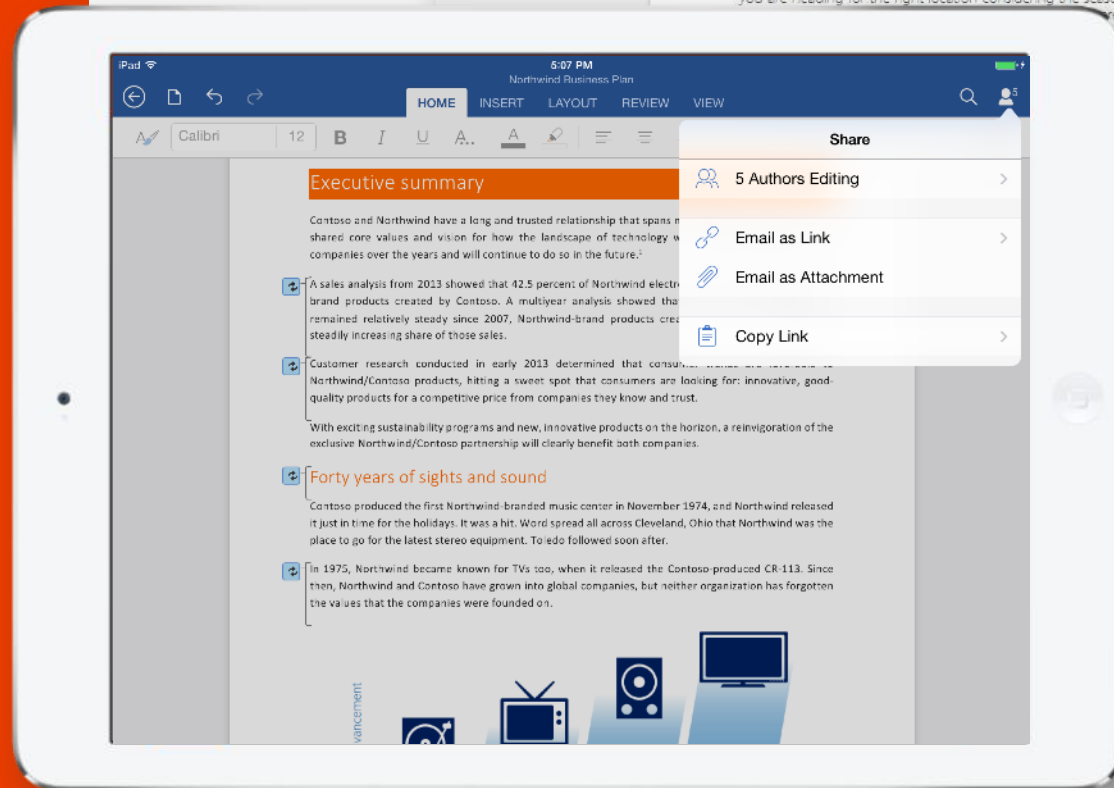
you are heading for the right location considering the sea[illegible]

iPad 5:07 PM Northwind Business Plan

HOME INSERT LAYOUT REVIEW VIEW

5

Calibri 12 B I U A A

Share

5 Authors Editing

Email as Link

Email as Attachment

Copy Link

Executive summary

Contoso and Northwind have a long and trusted relationship that spans m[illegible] shared core values and vision for how the landscape of technology w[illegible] companies over the years and will continue to do so in the future.$^1$

A sales analysis from 2013 showed that 42.5 percent of Northwind electr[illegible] brand products created by Contoso. A multiyear analysis showed that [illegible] remained relatively steady since 2007, Northwind-brand products crea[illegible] steadily increasing share of those sales.

Customer research conducted in early 2013 determined that consum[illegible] Northwind/Contoso products, hitting a sweet spot that consumers are looking for: innovative, good-quality products for a competitive price from companies they know and trust.

With exciting sustainability programs and new, innovative products on the horizon, a reinvigoration of the exclusive Northwind/Contoso partnership will clearly benefit both companies.

Forty years of sights and sound

Contoso produced the first Northwind-branded music center in November 1974, and Northwind released it just in time for the holidays. It was a hit. Word spread all across Cleveland, Ohio that Northwind was the place to go for the latest stereo equipment. Toledo followed soon after.

In 1975, Northwind became known for TVs too, when it released the Contoso-produced CR-113. Since then, Northwind and Contoso have grown into global companies, but neither organization has forgotten the values that the companies were founded on.

vancement